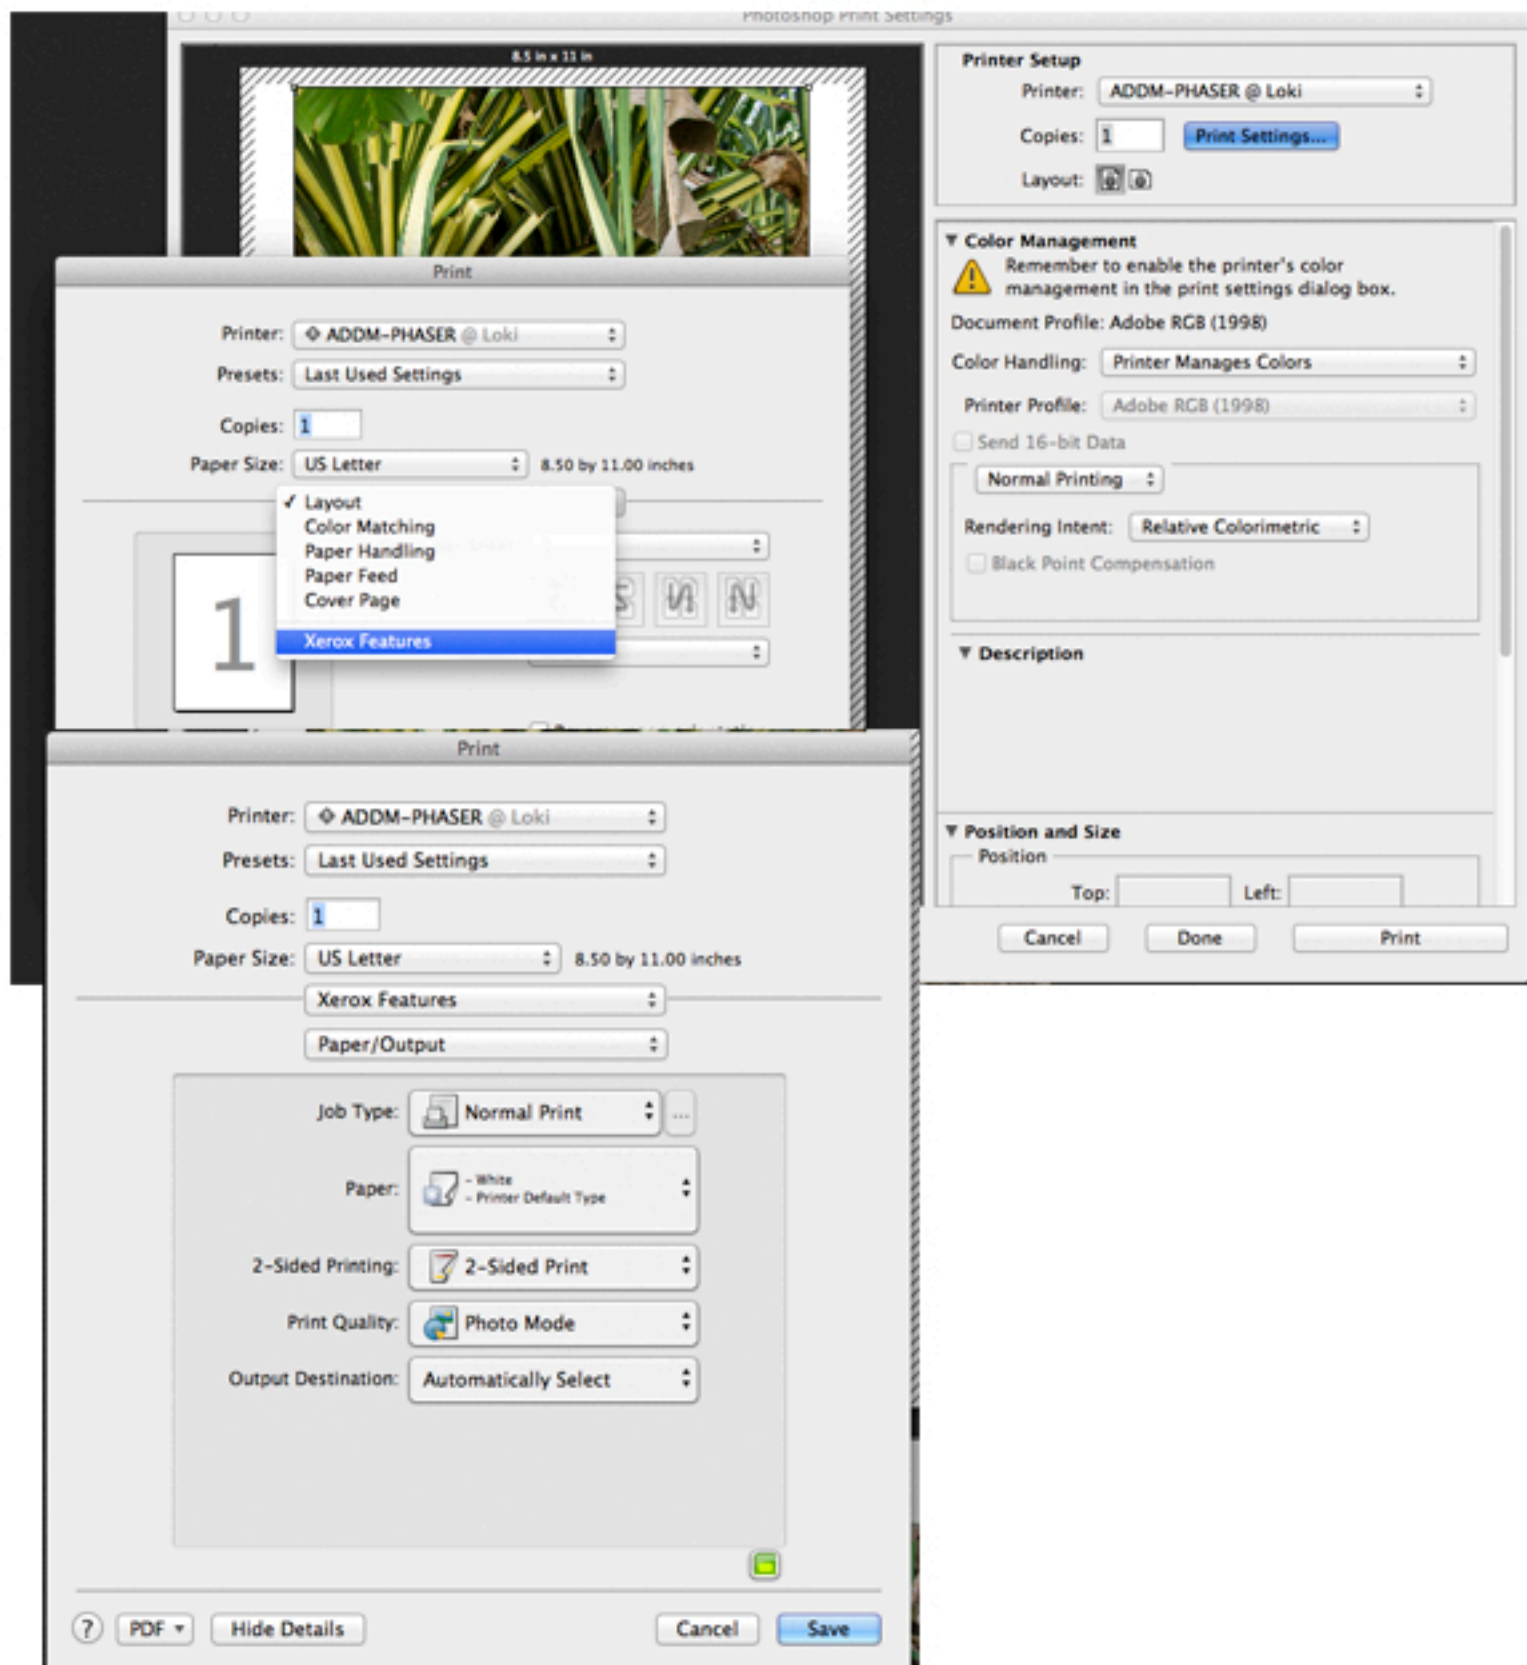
Photoshop Print Settings

8.5 in x 11 in

Printer Setup
Printer: ADDM-PHASER @ Loki
Copies: 1
Print Settings...
Layout:

▼ Color Management
Remember to enable the printer's color management in the print settings dialog box.
Document Profile: Adobe RGB (1998)
Color Handling: Printer Manages Colors
Printer Profile: Adobe RGB (1998)
Send 16-bit Data
Normal Printing
Rendering Intent: Relative Colorimetric
Black Point Compensation

▼ Description

▼ Position and Size
Position
Top:
Left:

Cancel
Done
Print

Print
Printer: ADDM-PHASER @ Loki
Presets: Last Used Settings
Copies: 1
Paper Size: US Letter
8.50 by 11.00 inches
✓ Layout
Color Matching
Paper Handling
Paper Feed
Cover Page
Xerox Features
1

Print
Printer: ADDM-PHASER @ Loki
Presets: Last Used Settings
Copies: 1
Paper Size: US Letter
8.50 by 11.00 inches
Xerox Features
Paper/Output
Job Type: Normal Print
Paper: - White - Printer Default Type
2-Sided Printing: 2-Sided Print
Print Quality: Photo Mode
Output Destination: Automatically Select

?
PDF ▾
Hide Details
Cancel
Save